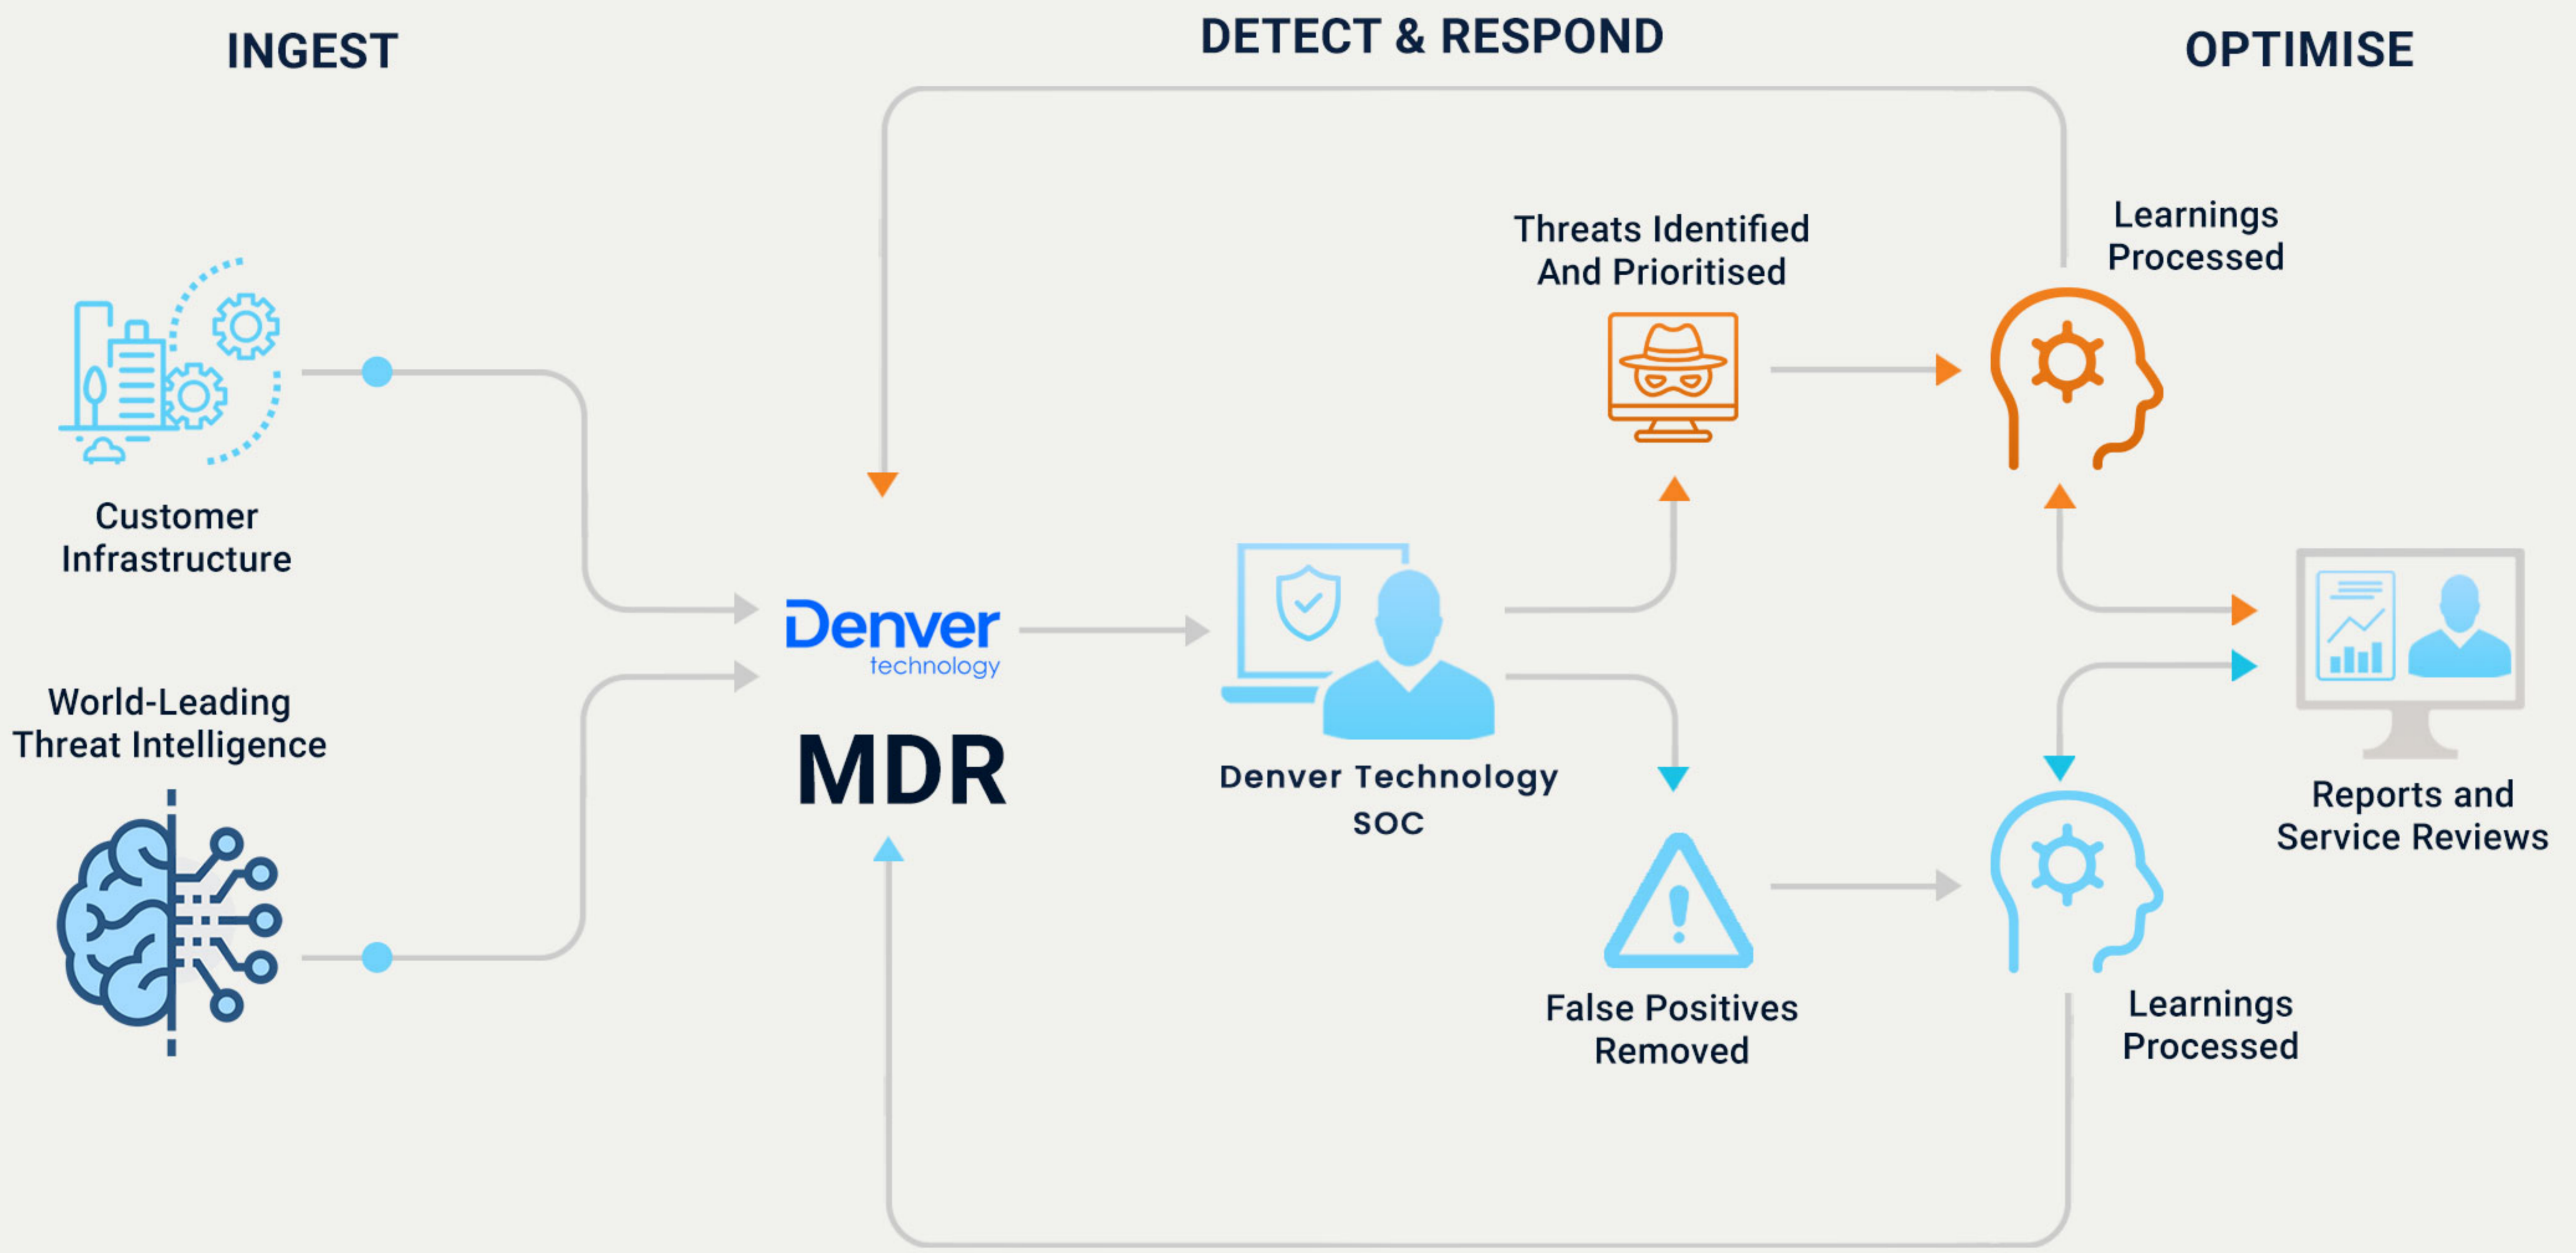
INGEST

DETECT & RESPOND

OPTIMISE

Customer Infrastructure

World-Leading Threat Intelligence

Denver technology

MDR

Denver Technology SOC

Threats Identified And Prioritised

False Positives Removed

Learnings Processed

Learnings Processed

Reports and Service Reviews